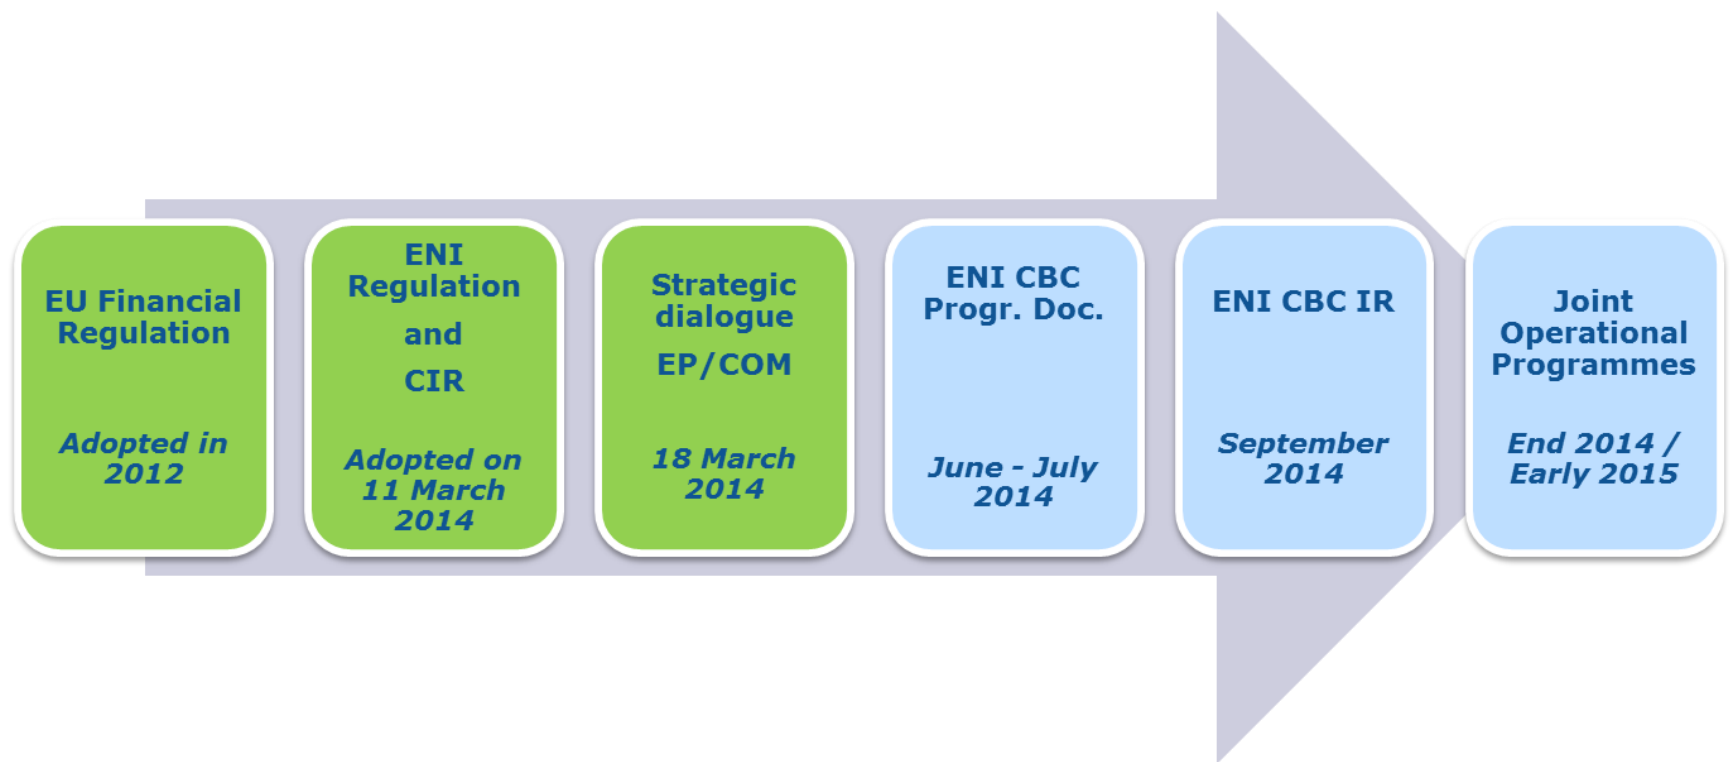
EU Financial Regulation

Adopted in 2012

ENI Regulation

and

CIR

Adopted on 11 March 2014

Strategic dialogue

EP/COM

18 March 2014

ENI CBC Progr. Doc.

June - July 2014

ENI CBC IR

September 2014

Joint Operational Programmes

End 2014 / Early 2015